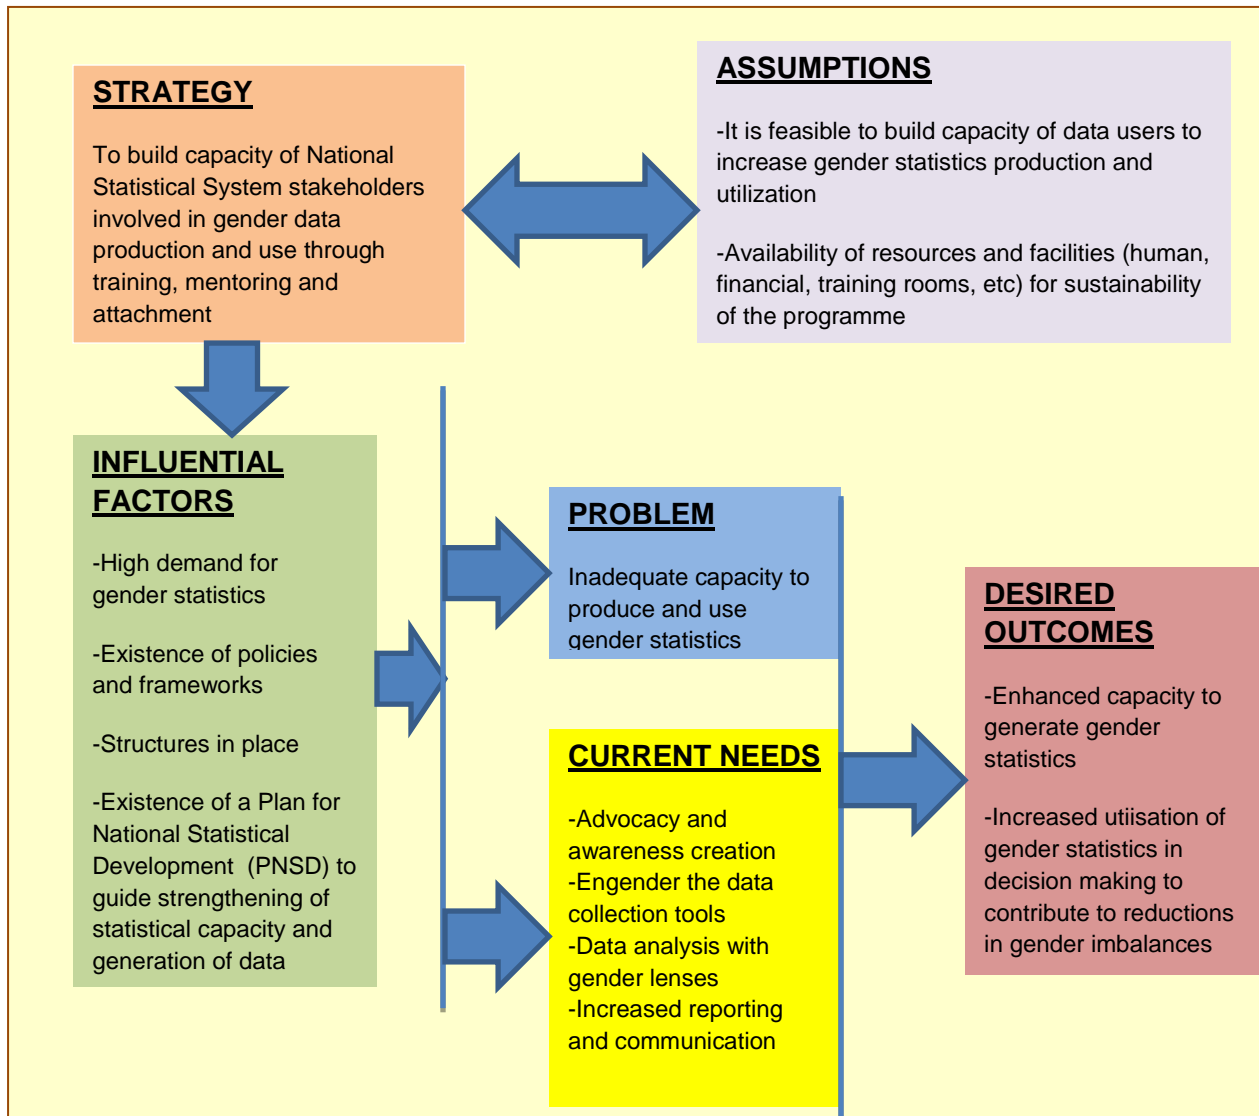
STRATEGY

To build capacity of National Statistical System stakeholders involved in gender data production and use through training, mentoring and attachment

ASSUMPTIONS

-It is feasible to build capacity of data users to increase gender statistics production and utilization

-Availability of resources and facilities (human, financial, training rooms, etc) for sustainability of the programme

INFLUENTIAL FACTORS

-High demand for gender statistics

-Existence of policies and frameworks

-Structures in place

-Existence of a Plan for National Statistical Development (PNSD) to guide strengthening of statistical capacity and generation of data

PROBLEM

Inadequate capacity to produce and use gender statistics

CURRENT NEEDS

-Advocacy and awareness creation
-Engender the data collection tools
-Data analysis with gender lenses
-Increased reporting and communication

DESIRED OUTCOMES

-Enhanced capacity to generate gender statistics

-Increased utiisation of gender statistics in decision making to contribute to reductions in gender imbalances